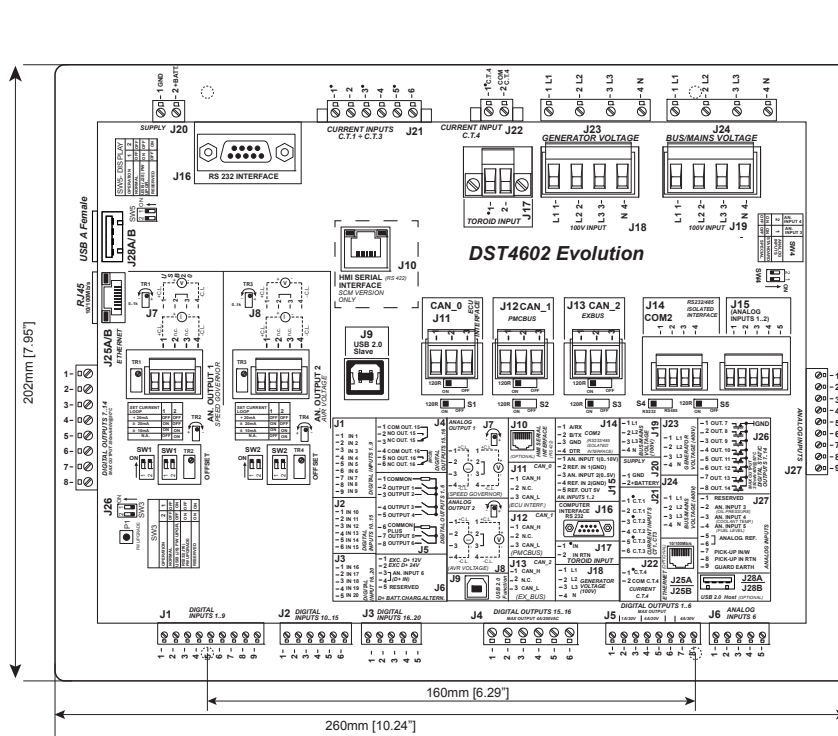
1 GND
2 +BATT
SUPPLY J20
1 2 3 4 5 6
CURRENT INPUTS C.T.1 + C.T.3 J21
1 C.T.4
2 COM C.T.4
CURRENT INPUT C.T.4 J22
1 L1 2 L2 3 L3 4 N
J23 GENERATOR VOLTAGE
1 L1 2 L2 3 L3 4 N
J24 BUS/MAINS VOLTAGE

SW5 DISPLAY
J16 RS 232 INTERFACE
J17 TOROID INPUT
L1 1 L2 2 L3 3 N 4
100V INPUT J18
L1 1 L2 2 L3 3 N 4
100V INPUT J19

USB A Female
J28A/B
SW5

DST4602 Evolution

J10 HMI SERIAL INTERFACE (RS 422) SCM VERSION ONLY

RJ45 10/100Mbit/s
TR1 J7
TR3 J8
J9 USB 2.0 Slave
CAN_0 J11 ECU INTERFACE
J12 CAN_1 PMCBUS
J13 CAN_2 EXBUS
J14 COM2 RS232/485 ISOLATED INTERFACE
J15 (ANALOG INPUTS 1..2)
SW6

J25A/B ETHERNET
AN. OUTPUT 1 SPEED GOVERNOR
AN. OUTPUT 2 AVR VOLTAGE
120R S1
120R S2
120R S3
S4 RS232 RS485
120R S5
ON OFF

202mm [7.95"]

1 2 3 4 5 6 7 8
DIGITAL OUTPUTS 7..14
SW1 TR2
SW2 TR4
OFFSET
J26

J1
1 IN 1 2 IN 2 3 IN 3 4 IN 4 5 IN 5 6 IN 6 7 IN 7 8 IN 8 9 IN 9
DIGITAL INPUTS 1..9
J2
1 IN 10 2 IN 11 3 IN 12 4 IN 13 5 IN 14 6 IN 15
DIGITAL INPUTS 10..15
J3
1 IN 16 2 IN 17 3 IN 18 4 IN 19 5 IN 20
DIGITAL INPUTS 16..20
J4
1 COM OUT. 13 2 NO OUT. 13 3 NC OUT. 13 4 COM OUT. 16 5 NO OUT. 16 6 NC OUT. 16
DIGITAL OUTPUTS 15..16
J7 ANALOG OUTPUT 1
1 COMMON 2 OUTPUT 1 3 OUTPUT 2 4 OUTPUT 3 5 OUTPUT 4 6 COMMON PLUS 7 OUTPUT 5 8 OUTPUT 6
DIGITAL OUTPUTS 1..6
J5
(SPEED GOVERNOR)
ANALOG OUTPUT 2
(AVR VOLTAGE)
J8
1 EXC. D+ 12V 2 EXC. D+ 24V 3 AN. INPUT 6 (D+ IN) 4 RESERVED
D+ BATT.CHARG.ALTERN.
J9
J10 HMI SERIAL INTERFACE
J11 CAN_0 1 CAN_H 2 N.C. 3 CAN_L (ECU INTERF.)
J12 CAN_1 1 CAN_H 2 N.C. 3 CAN_L (PMCBUS)
J13 CAN_2 1 CAN_H 2 N.C. 3 CAN_L (EX_BUS)
USB 2.0 Slave
J14 1 A/RX 2 B/TX 3 GND 4 DTR COM2 (RS232/485 ISOLATED INTERFACE)
J15 1 AN. INPUT 1(0..10V) 2 REF. N 1(GND) 3 AN. INPUT 2(0..5V) 4 REF. N 2(GND) 5 REF. OUT 5V AN. INPUTS 1..2
COMPUTER INTERFACE RS 232 J16
J17 1 IN 2 IN RTN TOROID INPUT
J18 1 L1 2 L2 3 L3 4 N GENERATOR VOLTAGE (100V)
J19 1 L1 2 L2 3 L3 4 N BUS/MAINS VOLTAGE (100V)
J20 1 GND 2 +BATTERY SUPPLY
J21 1 C.T.1 2 C.T.1 3 C.T.2 4 C.T.2 5 C.T.3 6 C.T.3 CURRENT INPUTS
J22 1 C.T.4 2 COM C.T.4 CURRENT C.T.4
J23 1 L1 2 L2 3 L3 4 N GEN. VOLTAGE (400V)
J24 1 L1 2 L2 3 L3 4 N BUS/MAINS VOLTAGE (400V)
J26 1 OUT. 7 2 OUT. 8 3 OUT. 9 4 OUT. 10 5 OUT. 11 6 OUT. 12 7 OUT. 13 8 OUT. 14 GND DIGITAL OUTPUTS 7..14
J27 1 RESERVED 2 AN. INPUT 3 3 AN. INPUT 4 4 AN. INPUT 5 5 ANALOG REF. 6 7 PICK-UP IN/W 8 PICK-UP IN RTN 9 GUARD EARTH ANALOG INPUTS
J25A J25B ETHERNET
J28A J28B USB 2.0 Host (OPTIONAL)

J1 DIGITAL INPUTS 1..9
J2 DIGITAL INPUTS 10..15
J3 DIGITAL INPUTS 16..20
J4 DIGITAL OUTPUTS 15..16 MAX OUTPUT 4A/250VAC
J5 DIGITAL OUTPUTS 1..6
J6 ANALOG INPUTS 6
1 2 3 4 5 6 7 8 9
1 2 3 4 5 6
1 2 3 4 5
1 2 3 4 5 6 7 8
1 2 3 4

J27 ANALOG INPUTS
1 2 3 4 5 6 7 8 9

160mm [6.29"]
260mm [10.24"]